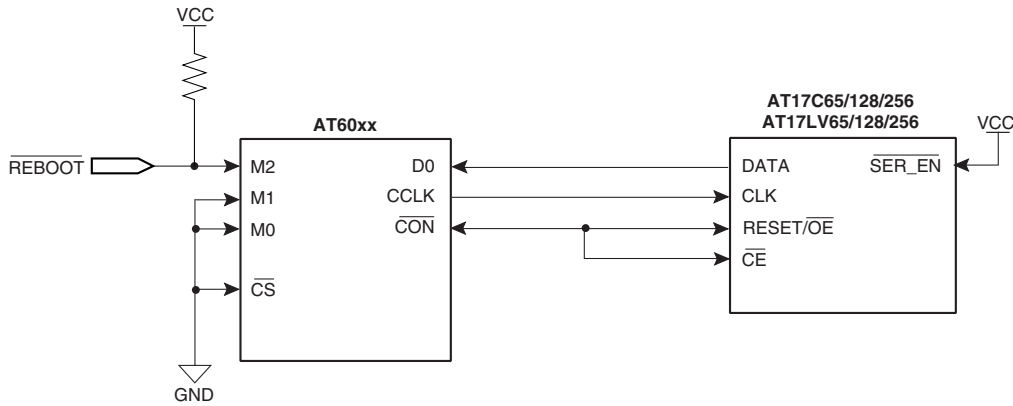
VCC

$\overline{\text{REBOOT}}$

AT60xx

M2
M1
M0
$\overline{\text{CS}}$

D0
CCLK
$\overline{\text{CON}}$

GND

AT17C65/128/256
AT17LV65/128/256

DATA
CLK
RESET/$\overline{\text{OE}}$
$\overline{\text{CE}}$

$\overline{\text{SER\_EN}}$

VCC